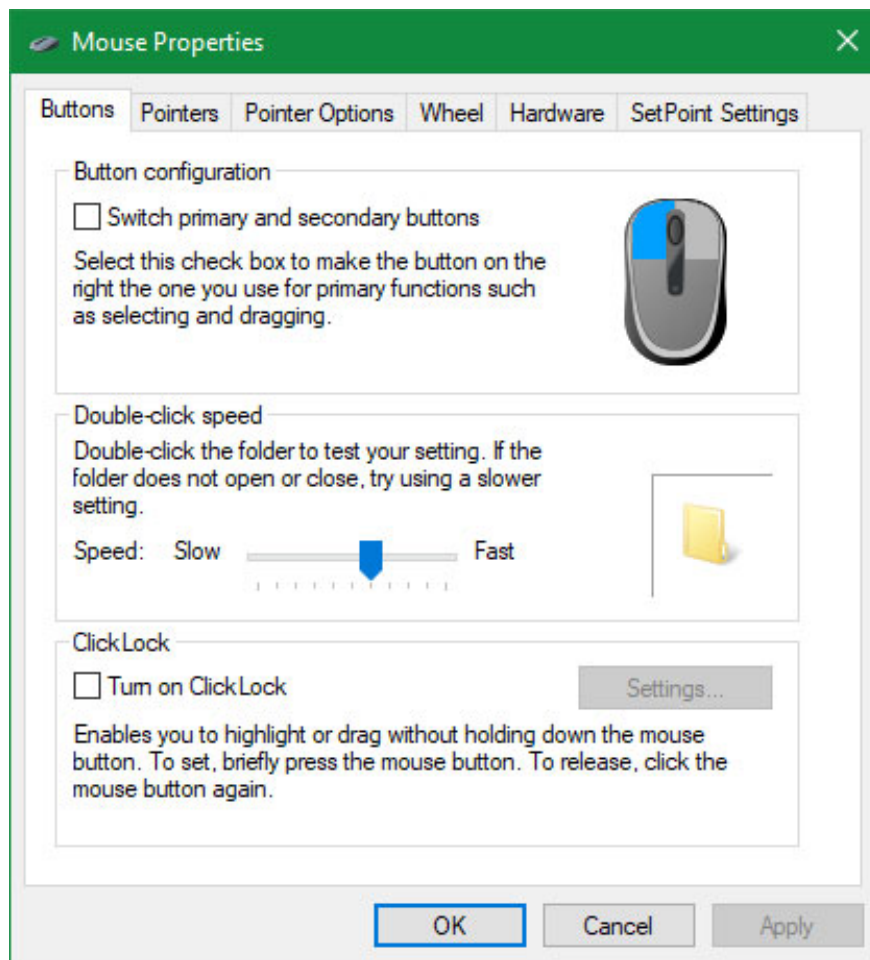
Mouse Properties

Buttons | Pointers | Pointer Options | Wheel | Hardware | SetPoint Settings

Button configuration

☐ Switch primary and secondary buttons

Select this check box to make the button on the right the one you use for primary functions such as selecting and dragging.

Double-click speed

Double-click the folder to test your setting. If the folder does not open or close, try using a slower setting.

Speed: Slow Fast

ClickLock

☐ Turn on ClickLock

Settings...

Enables you to highlight or drag without holding down the mouse button. To set, briefly press the mouse button. To release, click the mouse button again.

OK Cancel Apply